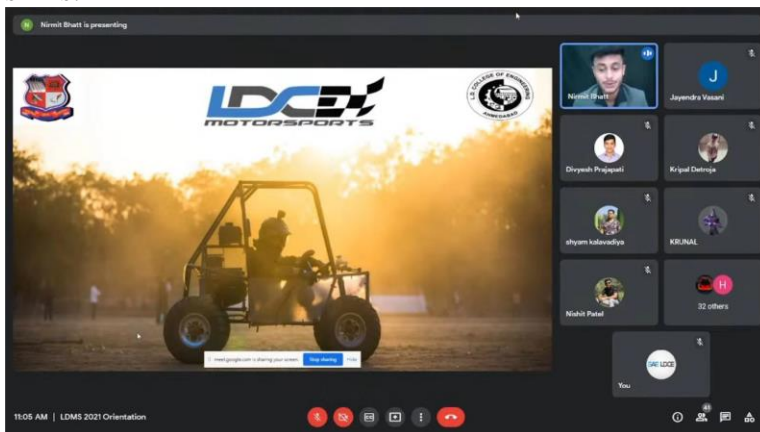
N Nirmit Bhatt is presenting

LDCE MOTORSPORTS

L.D. COLLEGE OF ENGINEERING AHMEDABAD

meet.google.com is sharing your screen. Stop sharing Hide

Nirmit Bhatt

J Jayendra Vasani

Divyesh Prajapati

Kripal Detroja

shyam kalavadiya

KRUNAL

Nishit Patel

H 32 others

You

11:05 AM | LDMS 2021 Orientation